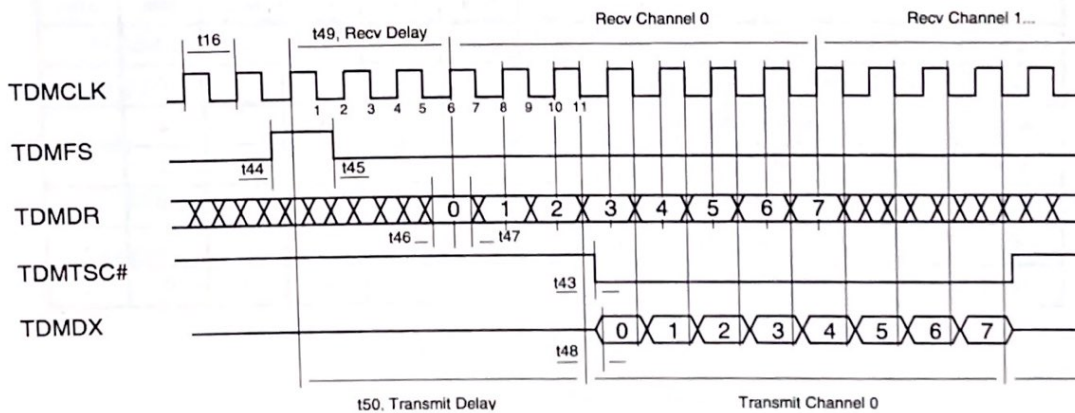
t16

t49, Recv Delay

Recv Channel 0

Recv Channel 1...

TDMCLK

1 2 3 4 5 6 7 8 9 10 11

TDMFS

t44

t45

TDMDR

0 1 2 3 4 5 6 7

t46

t47

TDMTSC#

t43

TDMDX

0 1 2 3 4 5 6 7

t48

t50, Transmit Delay

Transmit Channel 0